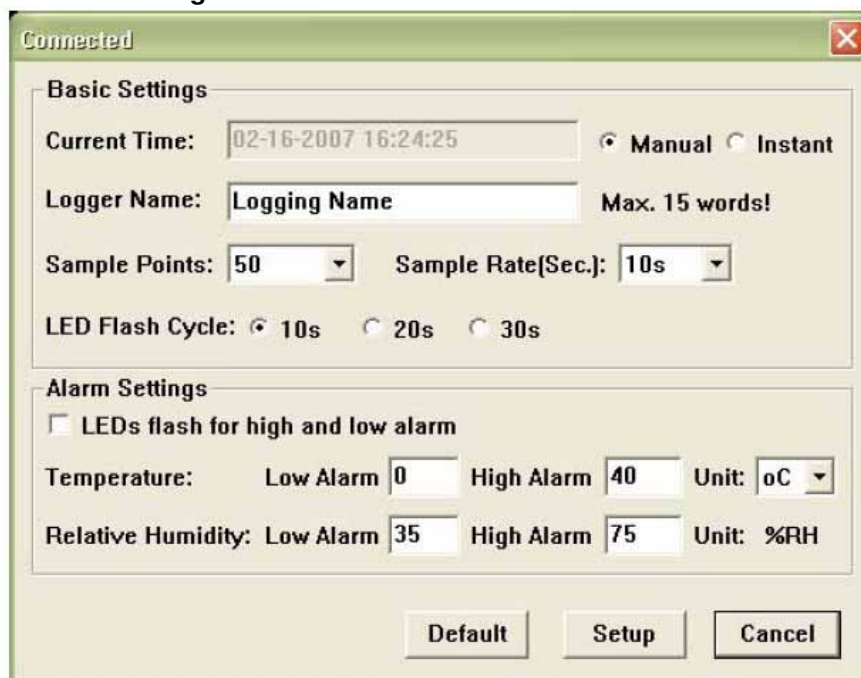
Connected

Basic Settings

Current Time: 02-16-2007 16:24:25 Manual Instant

Logger Name: Logging Name Max. 15 words!

Sample Points: 50 Sample Rate(Sec.): 10s

LED Flash Cycle: 10s 20s 30s

Alarm Settings

LEDs flash for high and low alarm

Temperature: Low Alarm 0 High Alarm 40 Unit: oC

Relative Humidity: Low Alarm 35 High Alarm 75 Unit: %RH

Default Setup Cancel